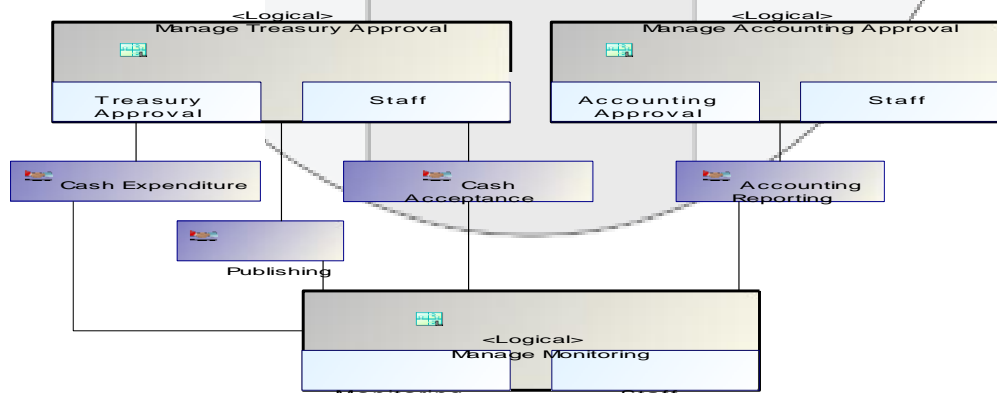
<Logical>
Manage Treasury Approval

Treasury Approval

Staff

<Logical>
Manage Accounting Approval

Accounting Approval

Staff

Cash Expenditure

Cash Acceptance

Accounting Reporting

Publishing

<Logical>
Manage Monitoring

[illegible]

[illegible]